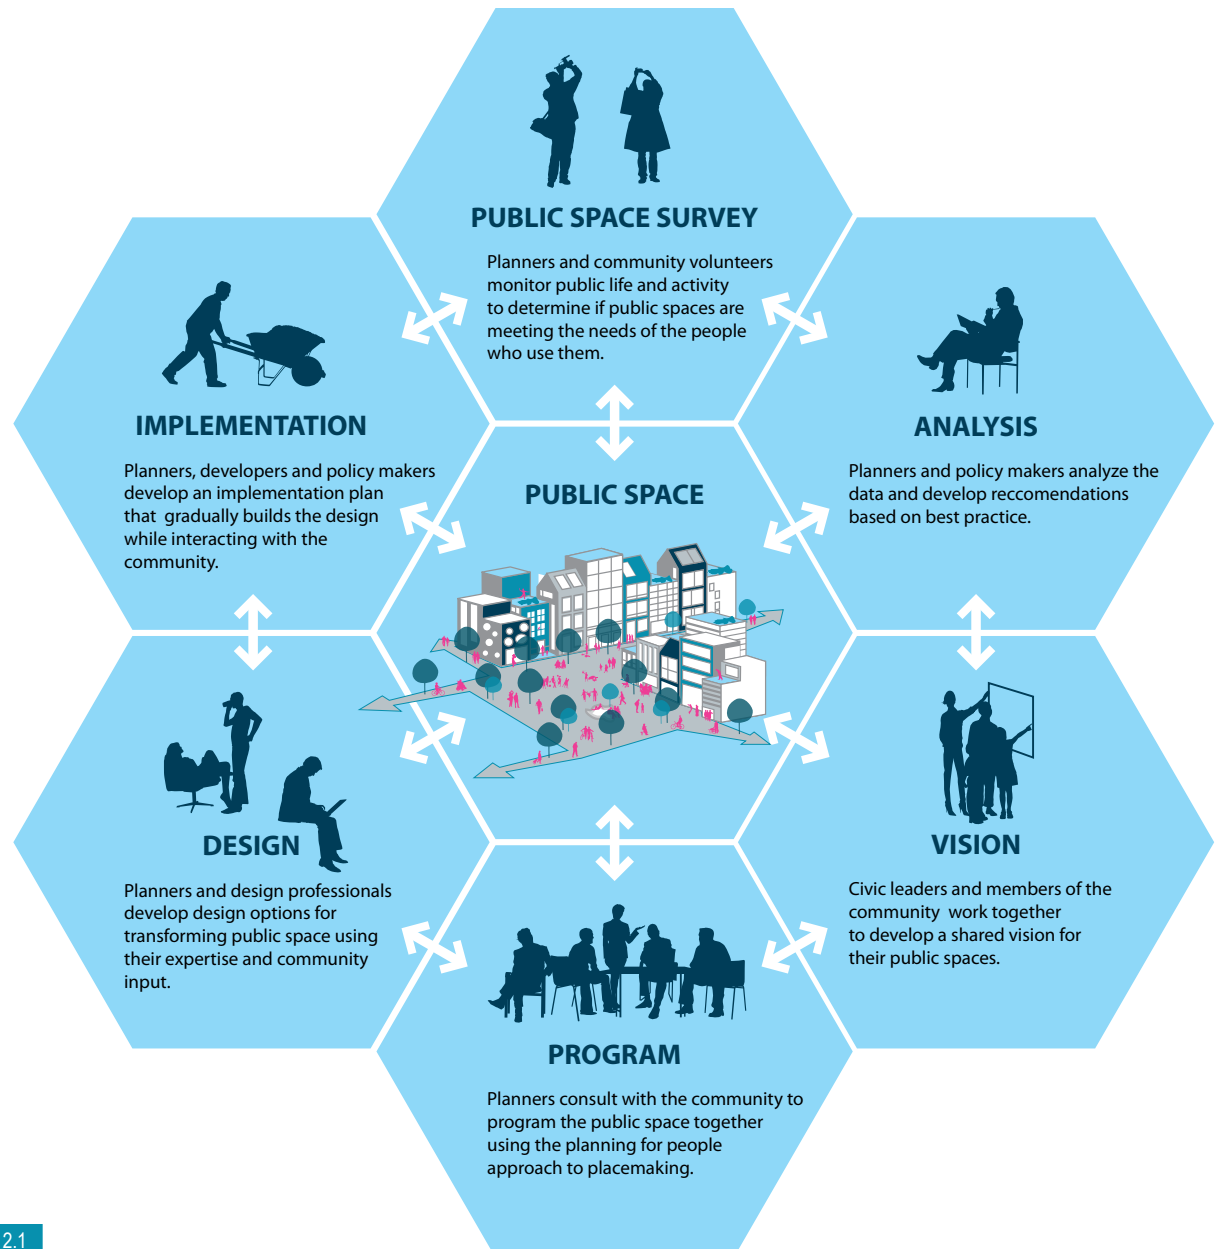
PUBLIC SPACE SURVEY

Planners and community volunteers monitor public life and activity to determine if public spaces are meeting the needs of the people who use them.

IMPLEMENTATION

Planners, developers and policy makers develop an implementation plan that gradually builds the design while interacting with the community.

ANALYSIS

Planners and policy makers analyze the data and develop reccomendations based on best practice.

PUBLIC SPACE

DESIGN

Planners and design professionals develop design options for transforming public space using their expertise and community input.

VISION

Civic leaders and members of the community work together to develop a shared vision for their public spaces.

PROGRAM

Planners consult with the community to program the public space together using the planning for people approach to placemaking.

2.1